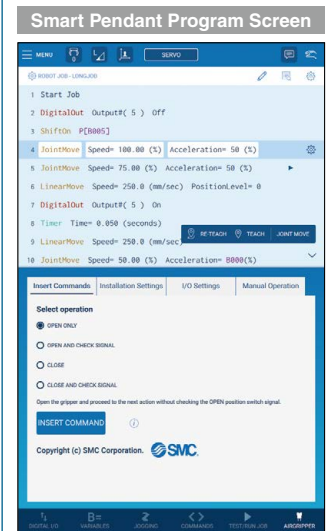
Smart Pendant Program Screen

MENU SERVO

ROBOT JOB - LONGJOB

1 Start Job
2 DigitalOut Output#( 5 ) Off
3 ShiftOn P[B005]
4 JointMove Speed= 100.00 (%) Acceleration= 50 (%)
5 JointMove Speed= 75.00 (%) Acceleration= 50 (%)
6 LinearMove Speed= 250.0 (mm/sec) PositionLevel= 0
7 DigitalOut Output#( 5 ) On
8 Timer Time= 0.050 (seconds)
9 LinearMove Speed= 250.0 (mm/sec)
10 JointMove Speed= 50.00 (%) Acceleration= 8000(%)

RE-TEACH TEACH JOINT MOVE

Insert Commands Installation Settings I/O Settings Manual Operation

Select operation

OPEN ONLY
OPEN AND CHECK SIGNAL
CLOSE
CLOSE AND CHECK SIGNAL

Open the gripper and proceed to the next action without checking the OPEN position switch signal.

INSERT COMMAND

Copyright (c) SMC Corporation. SMC

DIGITAL I/O VARIABLES JOGGING COMMANDS TEST/RUN JOB AIRGRIPPER